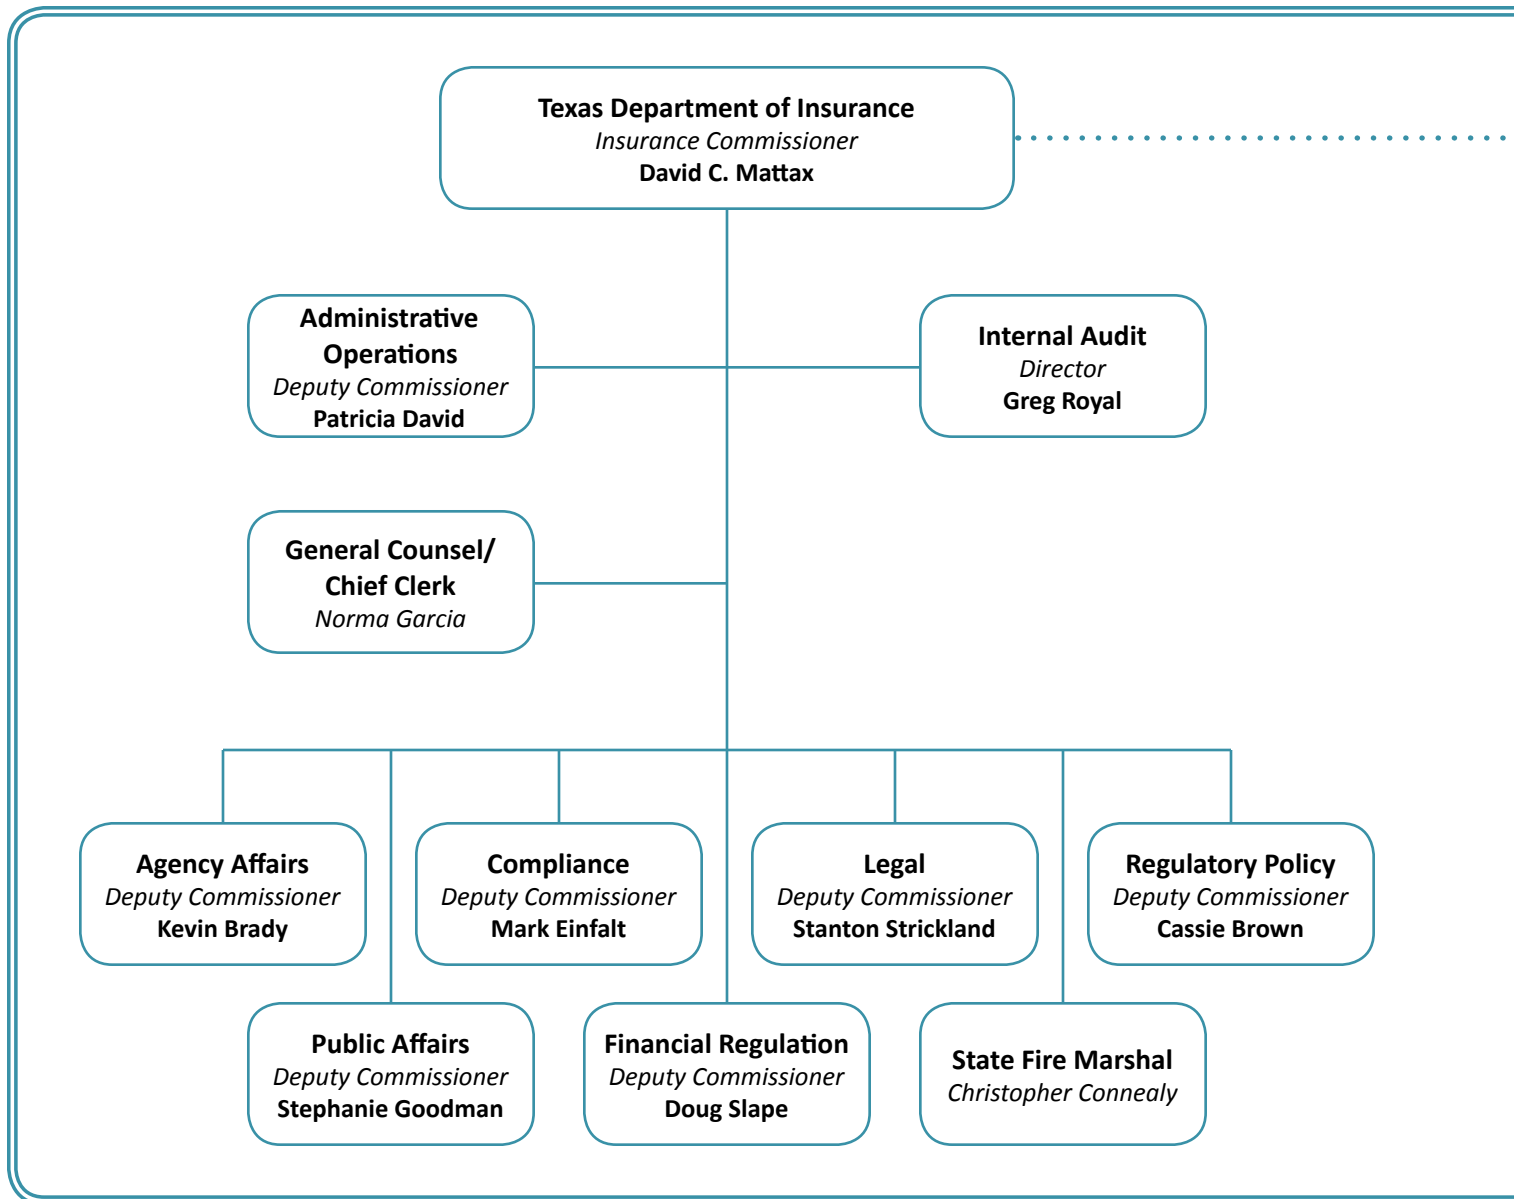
Texas Department of Insurance
Insurance Commissioner
David C. Mattax

Administrative Operations
Deputy Commissioner
Patricia David

Internal Audit
Director
Greg Royal

General Counsel/ Chief Clerk
Norma Garcia

Agency Affairs
Deputy Commissioner
Kevin Brady

Compliance
Deputy Commissioner
Mark Einfalt

Legal
Deputy Commissioner
Stanton Strickland

Regulatory Policy
Deputy Commissioner
Cassie Brown

Public Affairs
Deputy Commissioner
Stephanie Goodman

Financial Regulation
Deputy Commissioner
Doug Slape

State Fire Marshal
Christopher Connealy